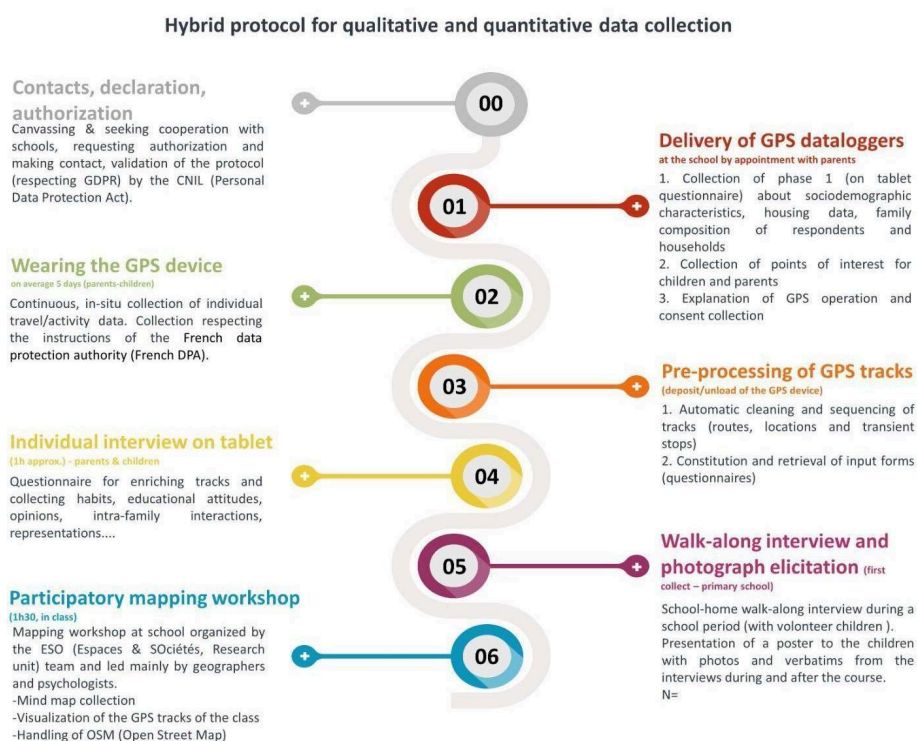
Hybrid protocol for qualitative and quantitative data collection

Contacts, declaration, authorization
Canvassing & seeking cooperation with schools, requesting authorization and making contact, validation of the protocol (respecting GDPR) by the CNIL (Personal Data Protection Act).

00

Delivery of GPS dataloggers
at the school by appointment with parents
1. Collection of phase 1 (on tablet questionnaire) about sociodemographic characteristics, housing data, family composition of respondents and households
2. Collection of points of interest for children and parents
3. Explanation of GPS operation and consent collection

01

Wearing the GPS device
on average 5 days (parents-children)
Continuous, in-situ collection of individual travel/activity data. Collection respecting the instructions of the French data protection authority (French DPA).

02

Pre-processing of GPS tracks
(deposit/unload of the GPS device)
1. Automatic cleaning and sequencing of tracks (routes, locations and transient stops)
2. Constitution and retrieval of input forms (questionnaires)

03

Individual interview on tablet
(1h approx.) - parents & children
Questionnaire for enriching tracks and collecting habits, educational attitudes, opinions, intra-family interactions, representations....

04

Walk-along interview and photograph elicitation (first collect – primary school)
School-home walk-along interview during a school period (with volunteer children ).
Presentation of a poster to the children with photos and verbatims from the interviews during and after the course.
N=

05

Participatory mapping workshop
(1h30, in class)
Mapping workshop at school organized by the ESO (Espaces & SOciétés, Research unit) team and led mainly by geographers and psychologists.
-Mind map collection
-Visualization of the GPS tracks of the class
-Handling of OSM (Open Street Map)

06